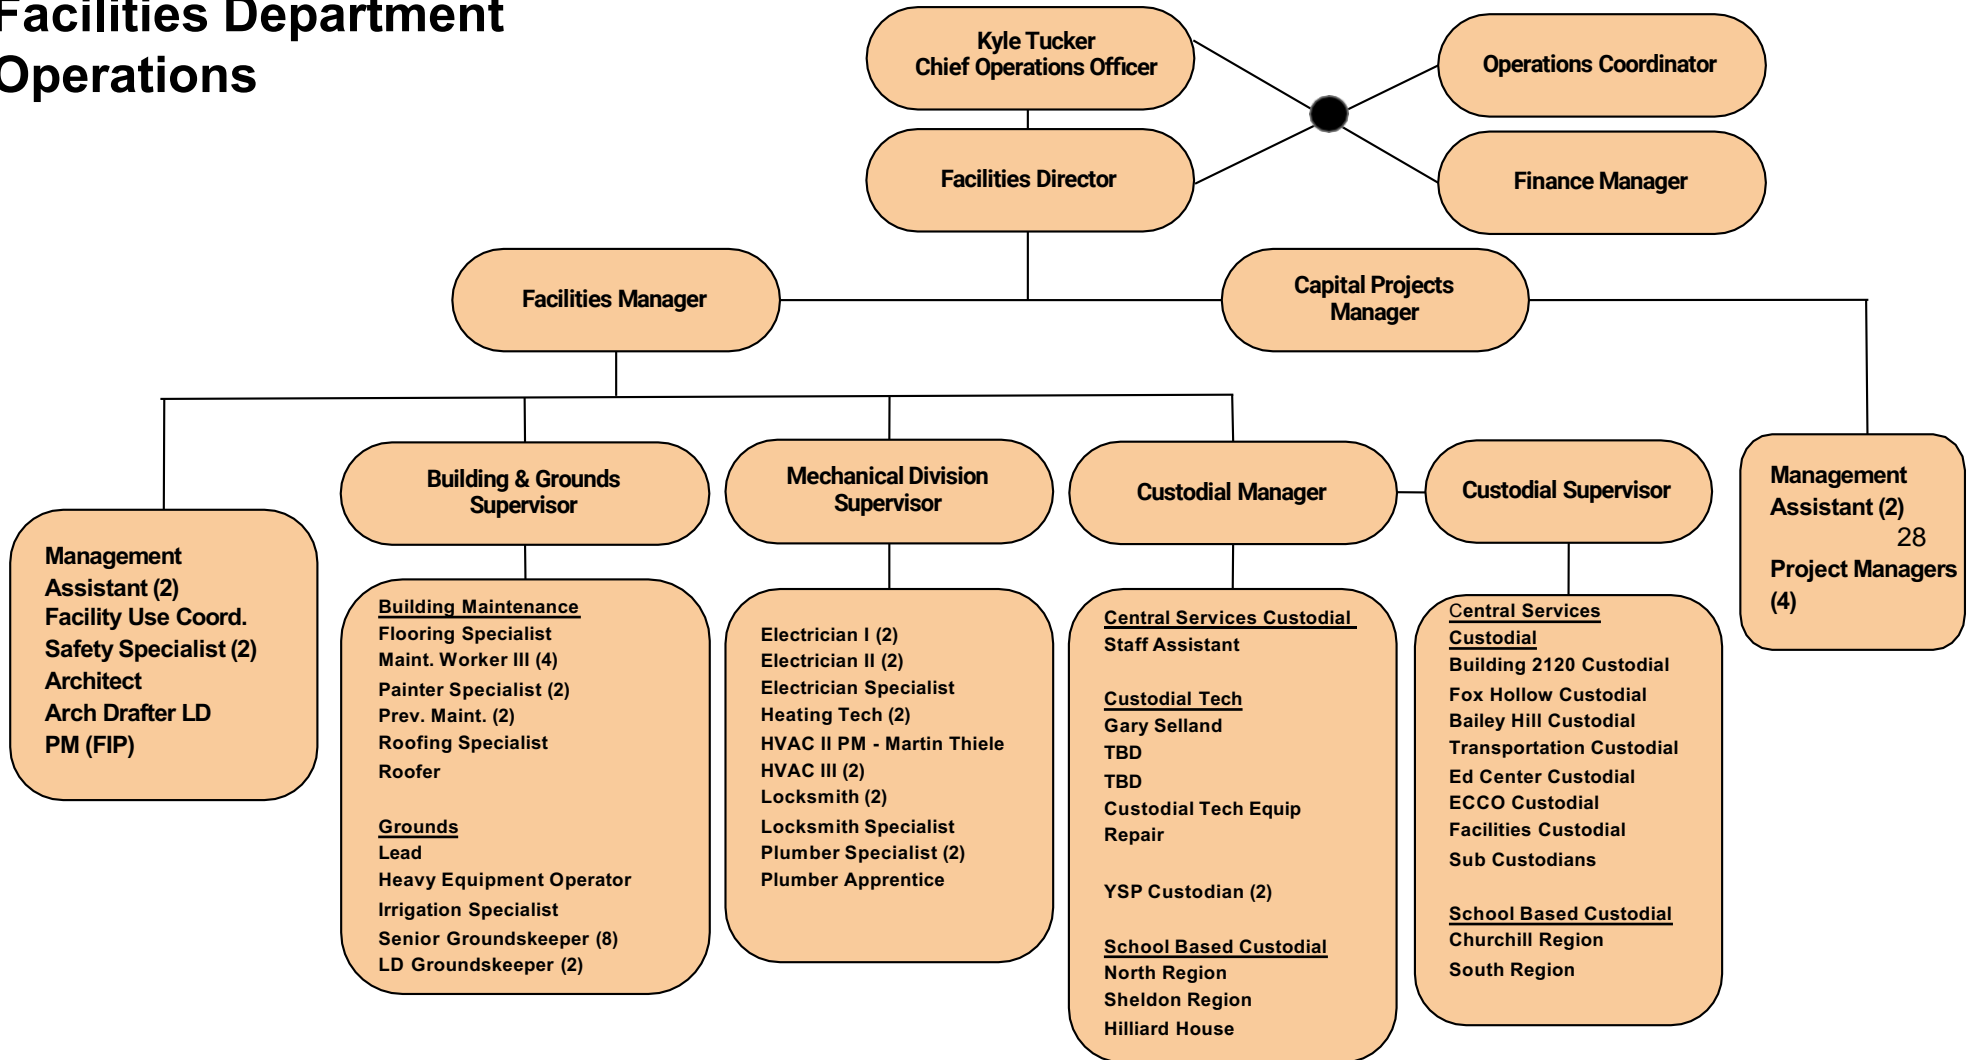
Facilities Department
Operations

Kyle Tucker
Chief Operations Officer

Operations Coordinator

Facilities Director

Finance Manager

Facilities Manager

Capital Projects Manager

Management Assistant (2)
Facility Use Coord.
Safety Specialist (2)
Architect
Arch Drafter LD
PM (FIP)

Building & Grounds Supervisor

Building Maintenance
Flooring Specialist
Maint. Worker III (4)
Painter Specialist (2)
Prev. Maint. (2)
Roofing Specialist
Roofer

Grounds
Lead
Heavy Equipment Operator
Irrigation Specialist
Senior Groundskeeper (8)
LD Groundskeeper (2)

Mechanical Division Supervisor

Electrician I (2)
Electrician II (2)
Electrician Specialist
Heating Tech (2)
HVAC II PM - Martin Thiele
HVAC III (2)
Locksmith (2)
Locksmith Specialist
Plumber Specialist (2)
Plumber Apprentice

Custodial Manager

Central Services Custodial
Staff Assistant

Custodial Tech
Gary Selland
TBD
TBD
Custodial Tech Equip Repair

YSP Custodian (2)

School Based Custodial
North Region
Sheldon Region
Hilliard House

Custodial Supervisor

Central Services Custodial
Building 2120 Custodial
Fox Hollow Custodial
Bailey Hill Custodial
Transportation Custodial
Ed Center Custodial
ECCO Custodial
Facilities Custodial
Sub Custodians

School Based Custodial
Churchill Region
South Region

Management Assistant (2)
28
Project Managers (4)